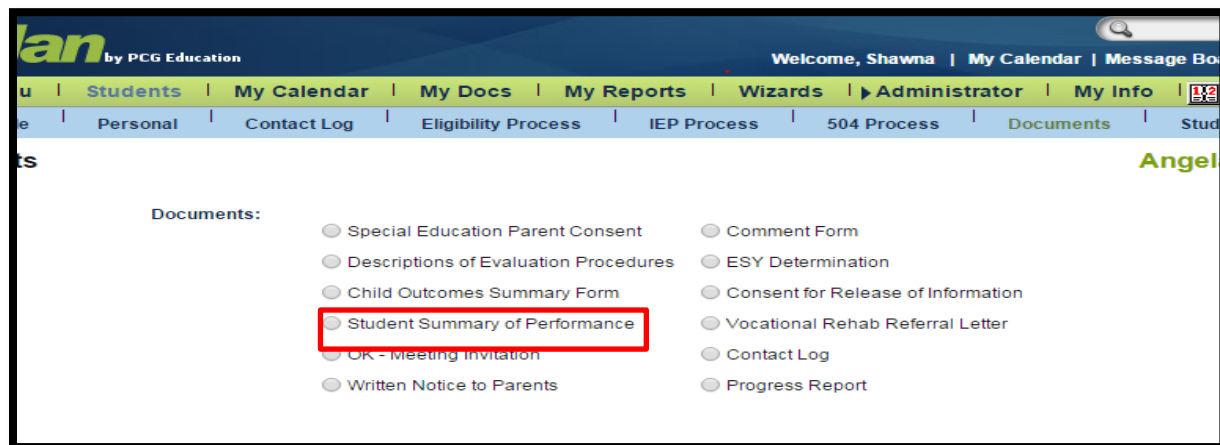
lan by PCG Education

Welcome, Shawna | My Calendar | Message Bo

u | Students | My Calendar | My Docs | My Reports | Wizards | ▸Administrator | My Info

e | Personal | Contact Log | Eligibility Process | IEP Process | 504 Process | Documents | Stud

ts

Angel

Documents:

Special Education Parent Consent

Descriptions of Evaluation Procedures

Child Outcomes Summary Form

Student Summary of Performance

OK - Meeting Invitation

Written Notice to Parents

Comment Form

ESY Determination

Consent for Release of Information

Vocational Rehab Referral Letter

Contact Log

Progress Report